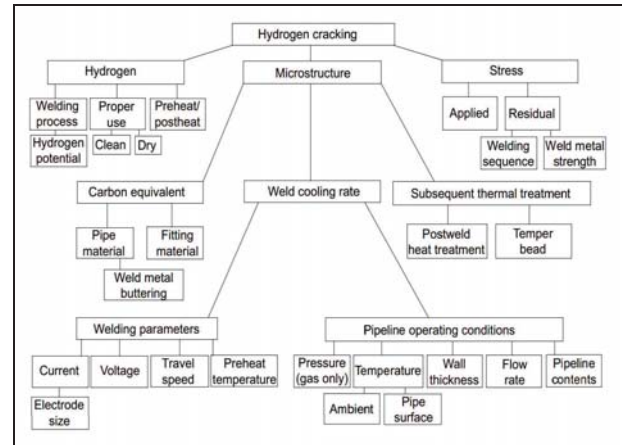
Hydrogen cracking

Hydrogen

Welding process

Hydrogen potential

Proper use

Clean

Dry

Preheat/ postheat

Microstructure

Stress

Applied

Residual

Welding sequence

Weld metal strength

Carbon equivalent

Pipe material

Fitting material

Weld metal buttering

Weld cooling rate

Subsequent thermal treatment

Postweld heat treatment

Temper bead

Welding parameters

Current

Electrode size

Voltage

Travel speed

Preheat temperature

Pipeline operating conditions

Pressure (gas only)

Temperature

Ambient

Pipe surface

Wall thickness

Flow rate

Pipeline contents